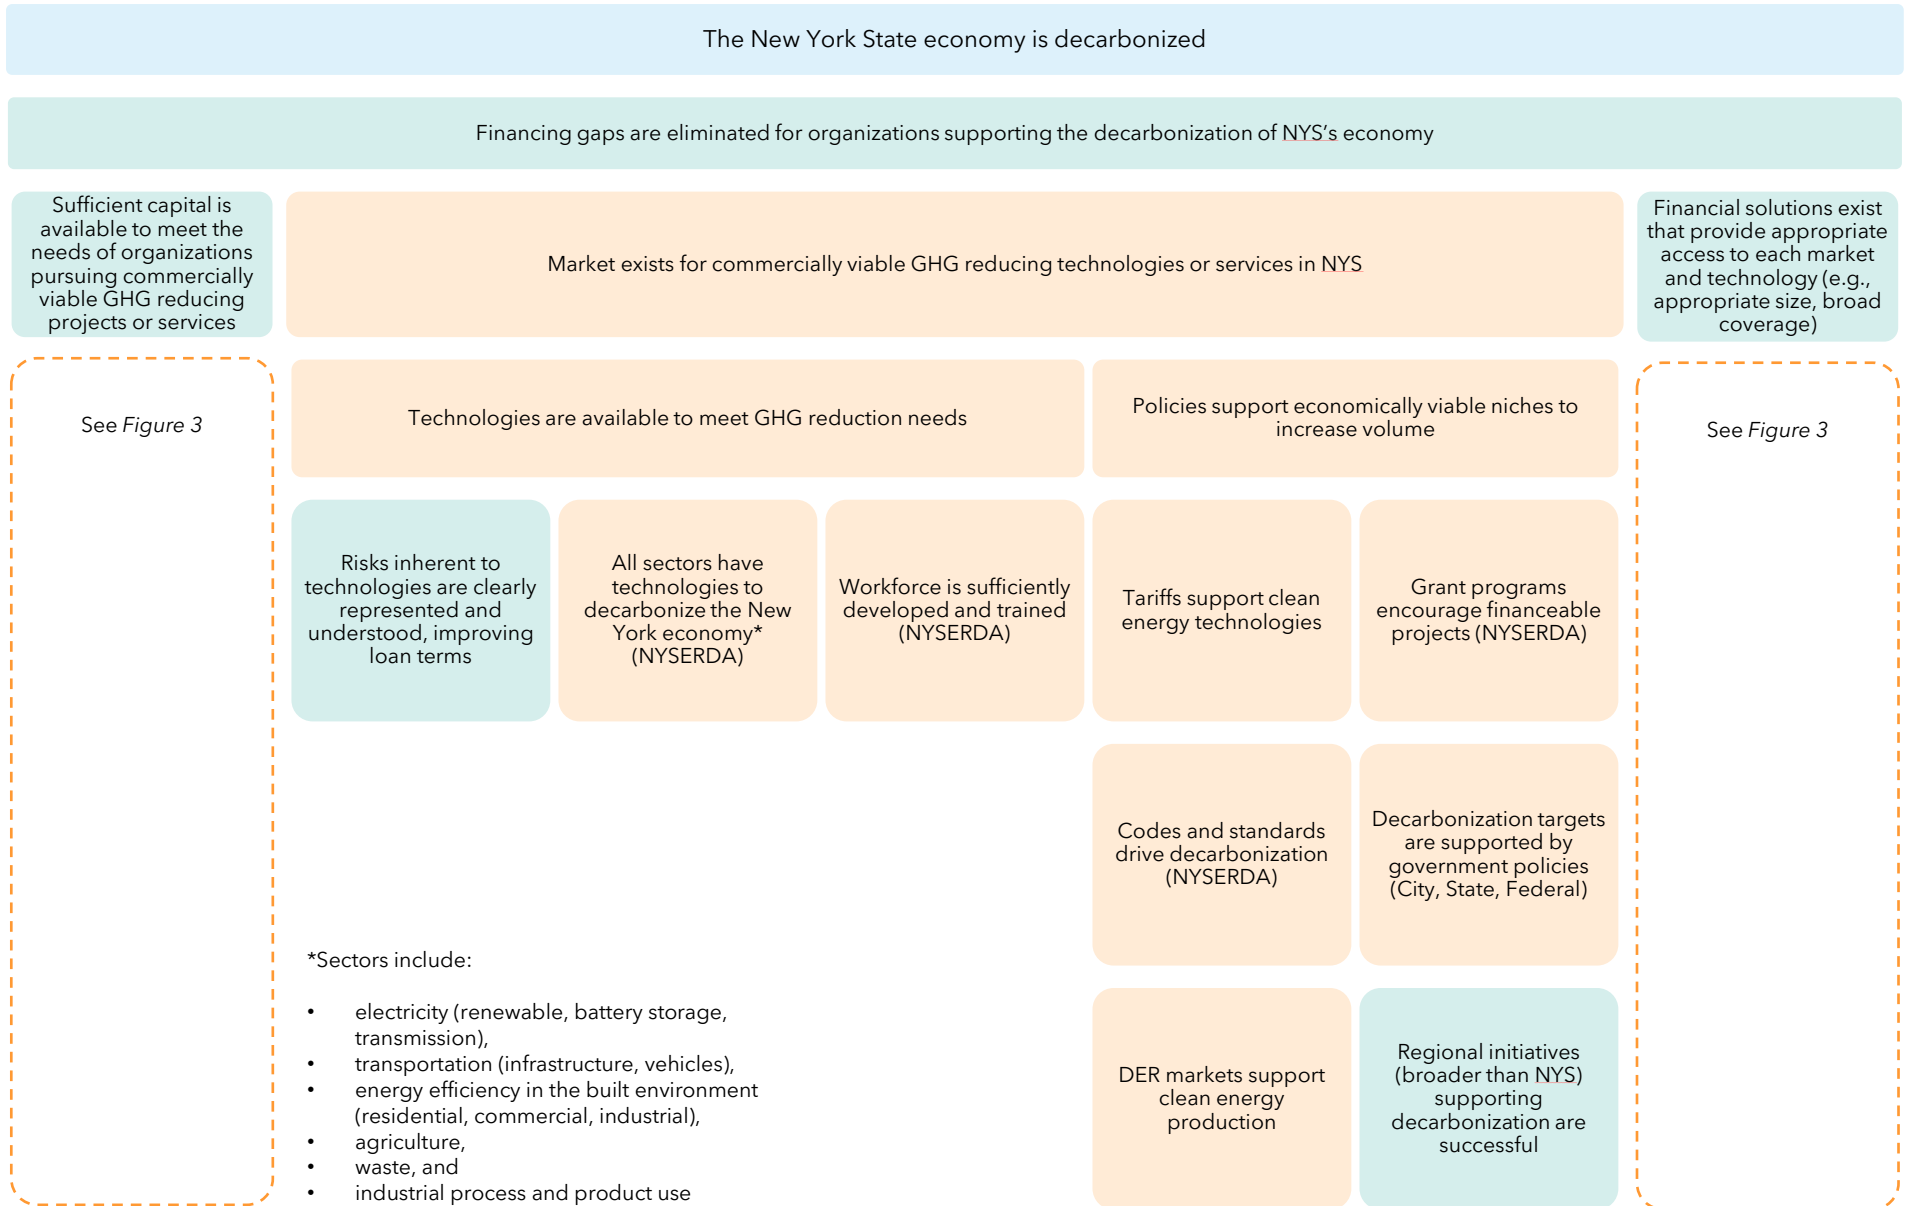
The New York State economy is decarbonized

Financing gaps are eliminated for organizations supporting the decarbonization of NYS's economy

Sufficient capital is available to meet the needs of organizations pursuing commercially viable GHG reducing projects or services

Market exists for commercially viable GHG reducing technologies or services in NYS

Financial solutions exist that provide appropriate access to each market and technology (e.g., appropriate size, broad coverage)

See *Figure 3*

Technologies are available to meet GHG reduction needs

Policies support economically viable niches to increase volume

See *Figure 3*

Risks inherent to technologies are clearly represented and understood, improving loan terms

All sectors have technologies to decarbonize the New York economy* (NYSERDA)

Workforce is sufficiently developed and trained (NYSERDA)

Tariffs support clean energy technologies

Grant programs encourage financeable projects (NYSERDA)

Codes and standards drive decarbonization (NYSERDA)

Decarbonization targets are supported by government policies (City, State, Federal)

*Sectors include:

- electricity (renewable, battery storage, transmission),
- transportation (infrastructure, vehicles),
- energy efficiency in the built environment (residential, commercial, industrial),
- agriculture,
- waste, and
- industrial process and product use

DER markets support clean energy production

Regional initiatives (broader than NYS) supporting decarbonization are successful